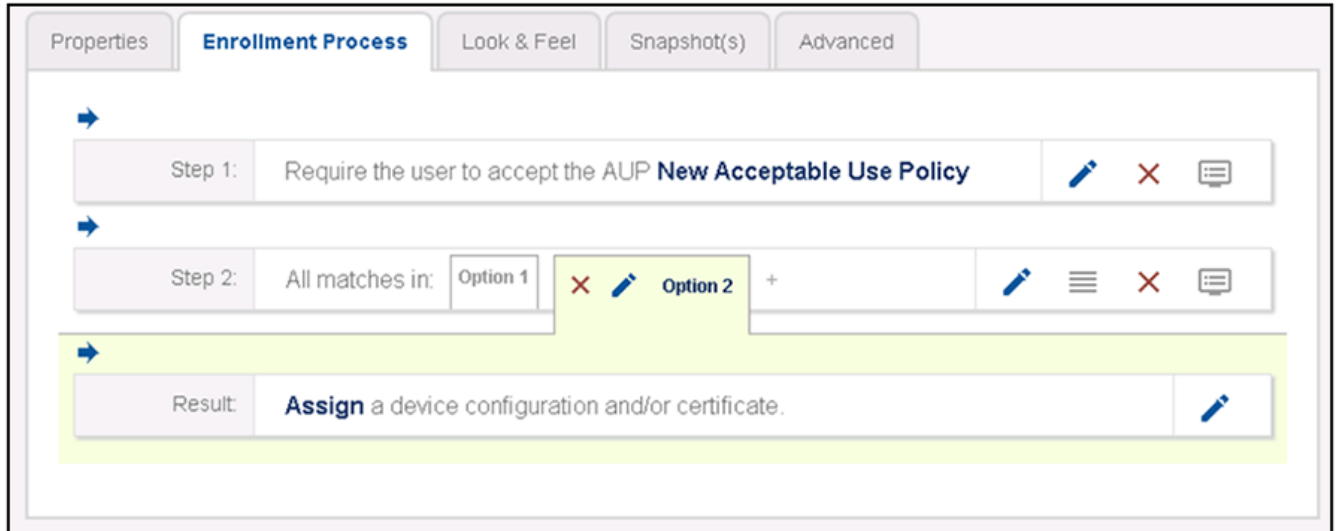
Properties | Enrollment Process | Look & Feel | Snapshot(s) | Advanced

Step 1: Require the user to accept the AUP **New Acceptable Use Policy**

Step 2: All matches in: Option 1 Option 2 +

Result: **Assign** a device configuration and/or certificate.